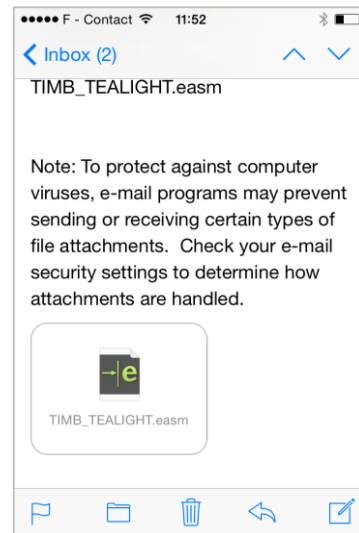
●●●●● F - Contact 11:52

Inbox (2)

TIMB_TEALIGHT.easm

Note: To protect against computer viruses, e-mail programs may prevent sending or receiving certain types of file attachments. Check your e-mail security settings to determine how attachments are handled.

e

TIMB_TEALIGHT.easm